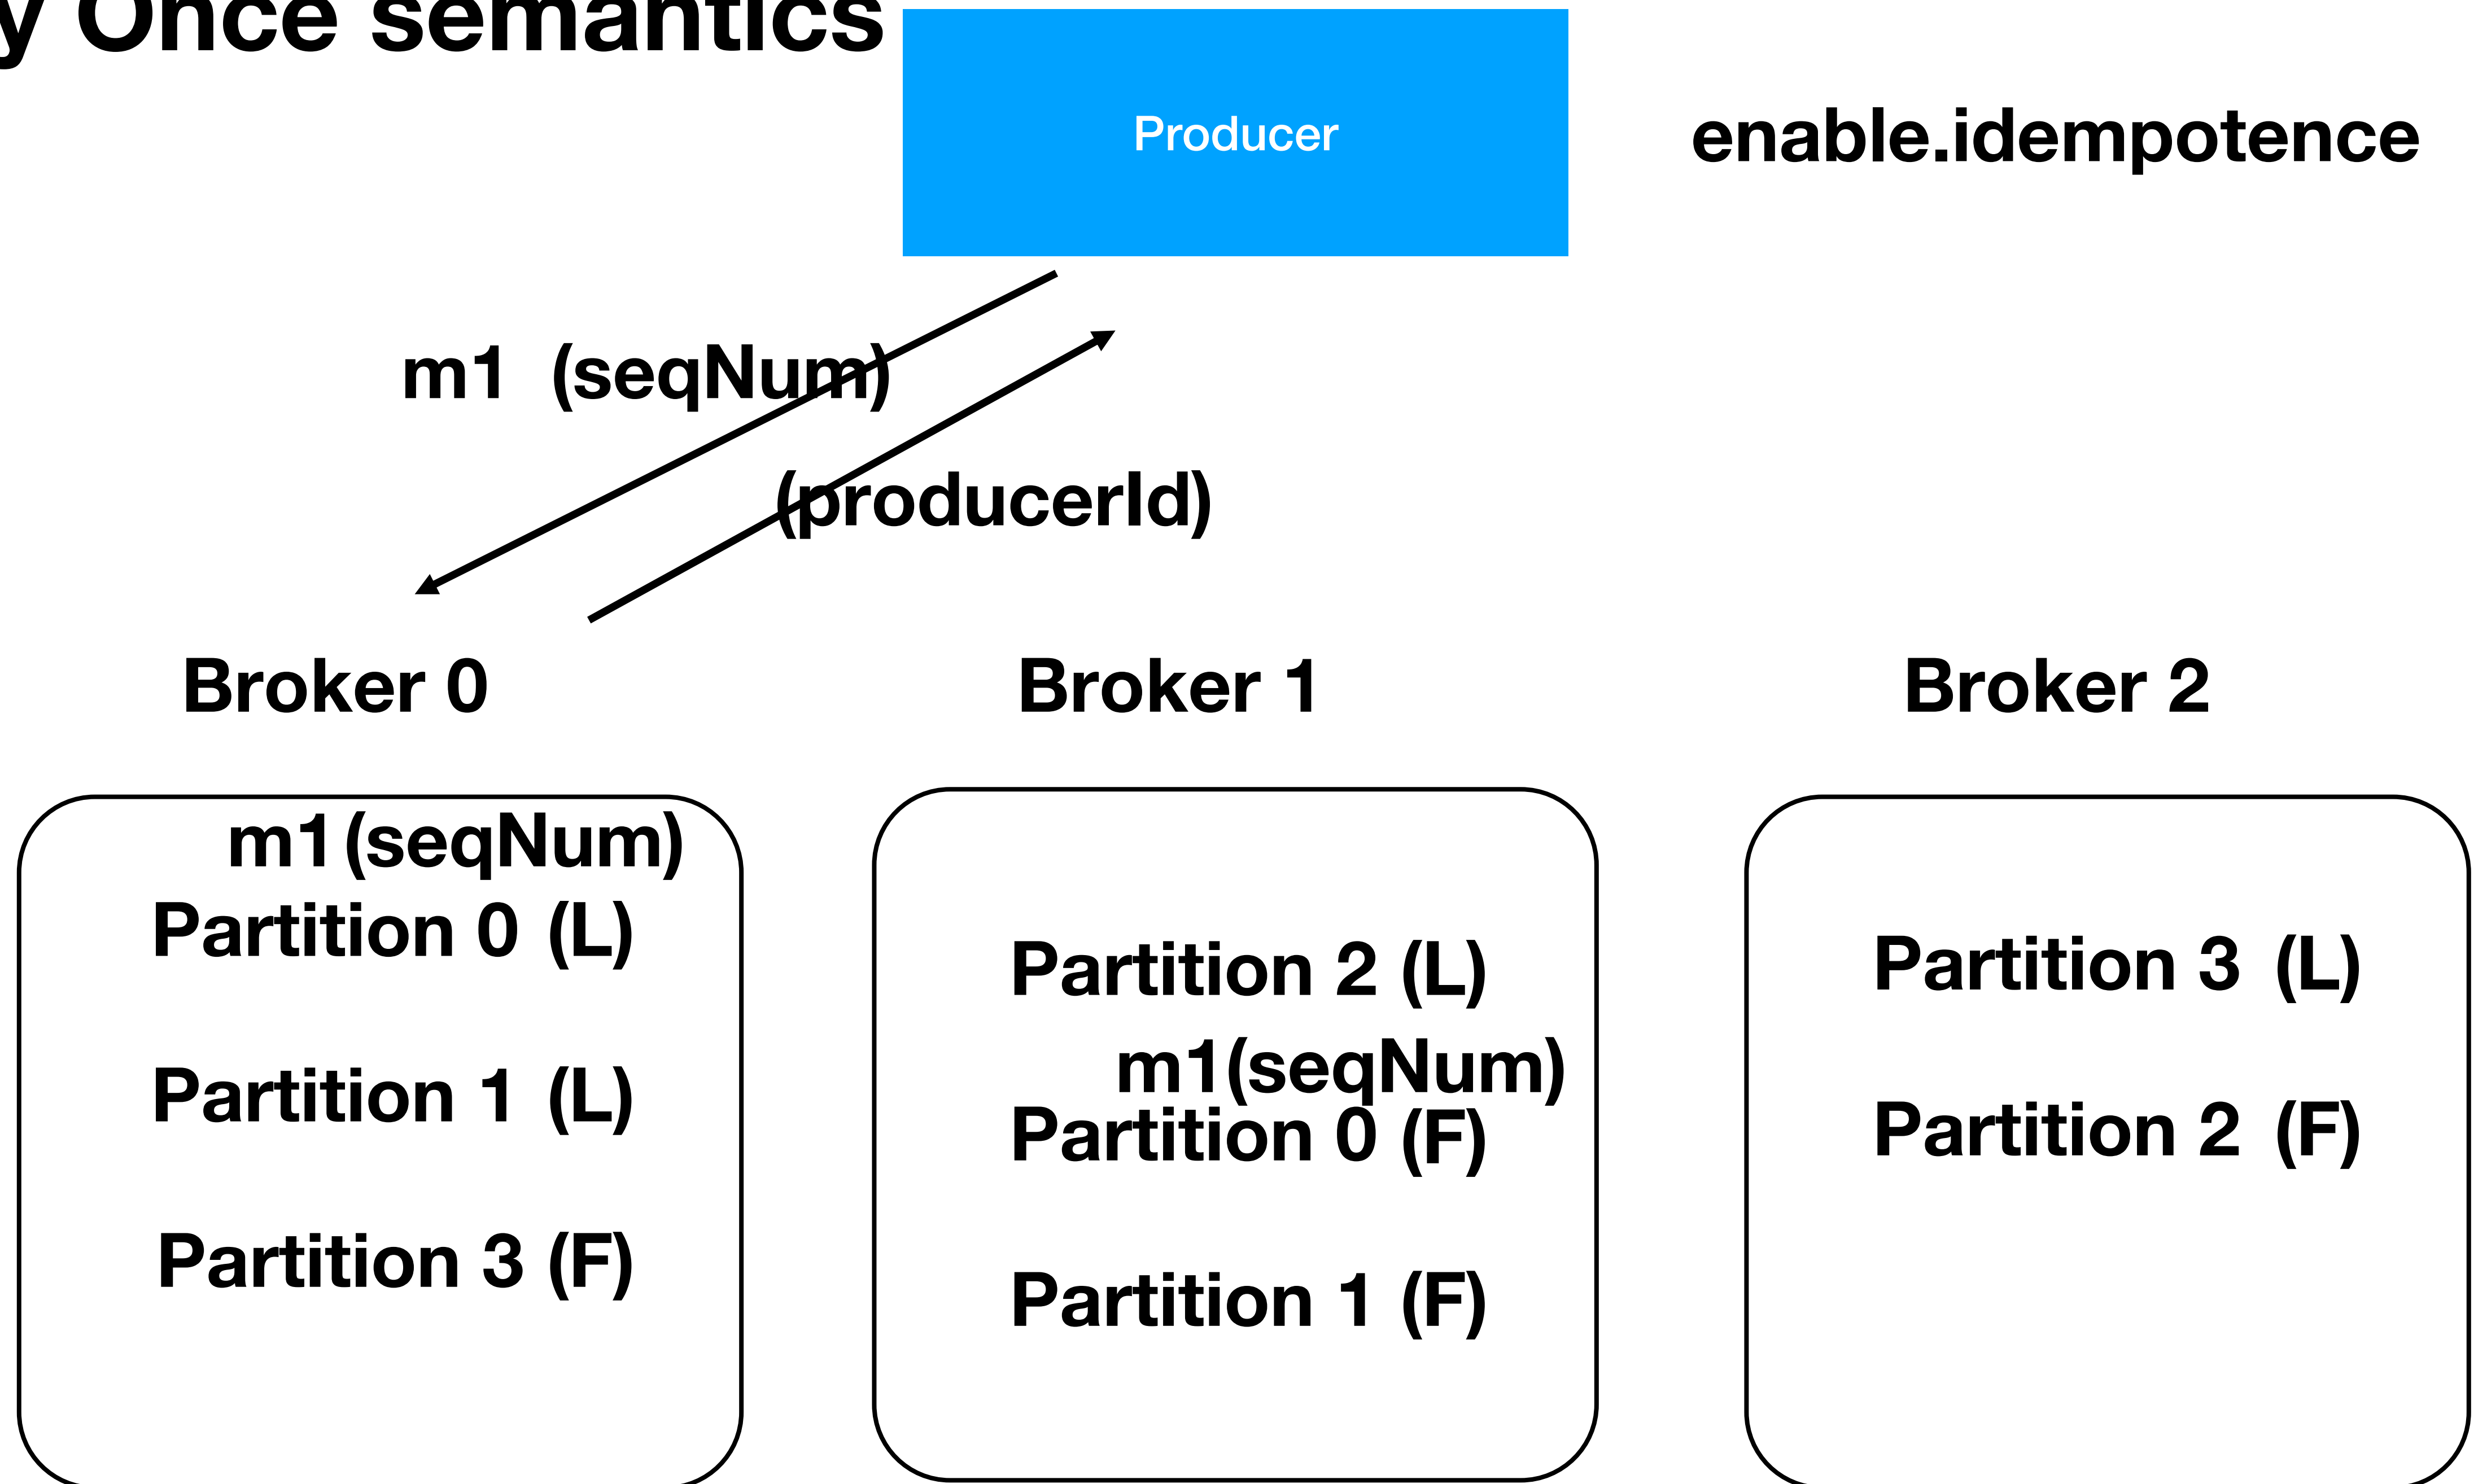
y Once semantics

Producer

enable.idempotence

m1 (seqNum)

(producerId)

Broker 0

Broker 1

Broker 2

m1(seqNum)
Partition 0 (L)

Partition 1 (L)

Partition 3 (F)

Partition 2 (L)

m1(seqNum)
Partition 0 (F)

Partition 1 (F)

Partition 3 (L)

Partition 2 (F)